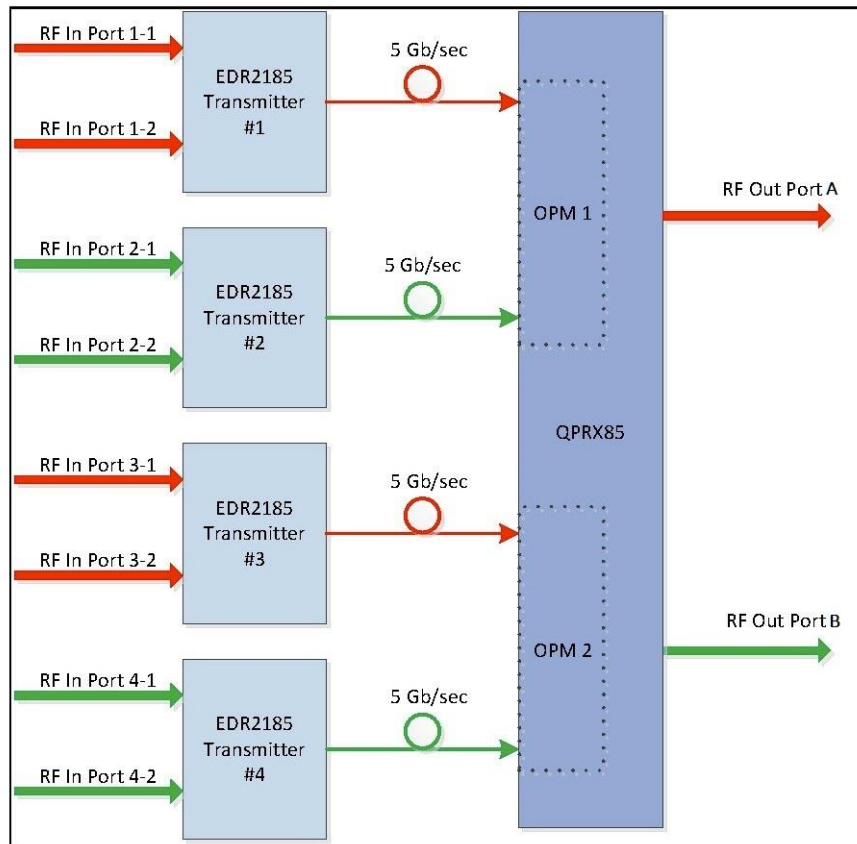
RF In Port 1-1

RF In Port 1-2

EDR2185
Transmitter
#1

5 Gb/sec

RF In Port 2-1

RF In Port 2-2

EDR2185
Transmitter
#2

5 Gb/sec

OPM 1

RF Out Port A

QPRX85

RF In Port 3-1

RF In Port 3-2

EDR2185
Transmitter
#3

5 Gb/sec

RF In Port 4-1

RF In Port 4-2

EDR2185
Transmitter
#4

5 Gb/sec

OPM 2

RF Out Port B